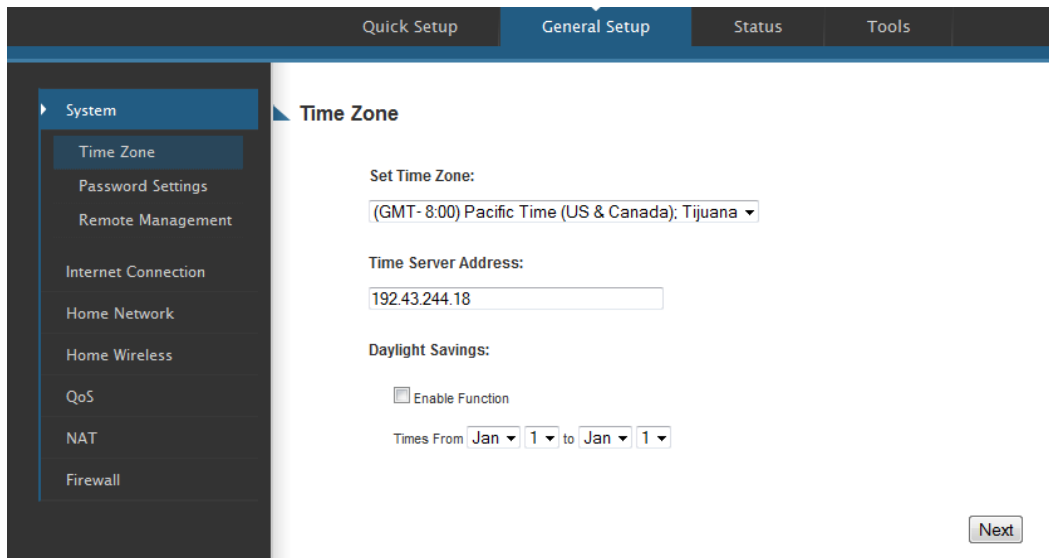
Quick Setup
General Setup
Status
Tools

System
Time Zone
Password Settings
Remote Management
Internet Connection
Home Network
Home Wireless
QoS
NAT
Firewall

Time Zone

Set Time Zone:
(GMT- 8:00) Pacific Time (US & Canada); Tijuana

Time Server Address:
192.43.244.18

Daylight Savings:

Enable Function

Times From Jan 1 to Jan 1

Next